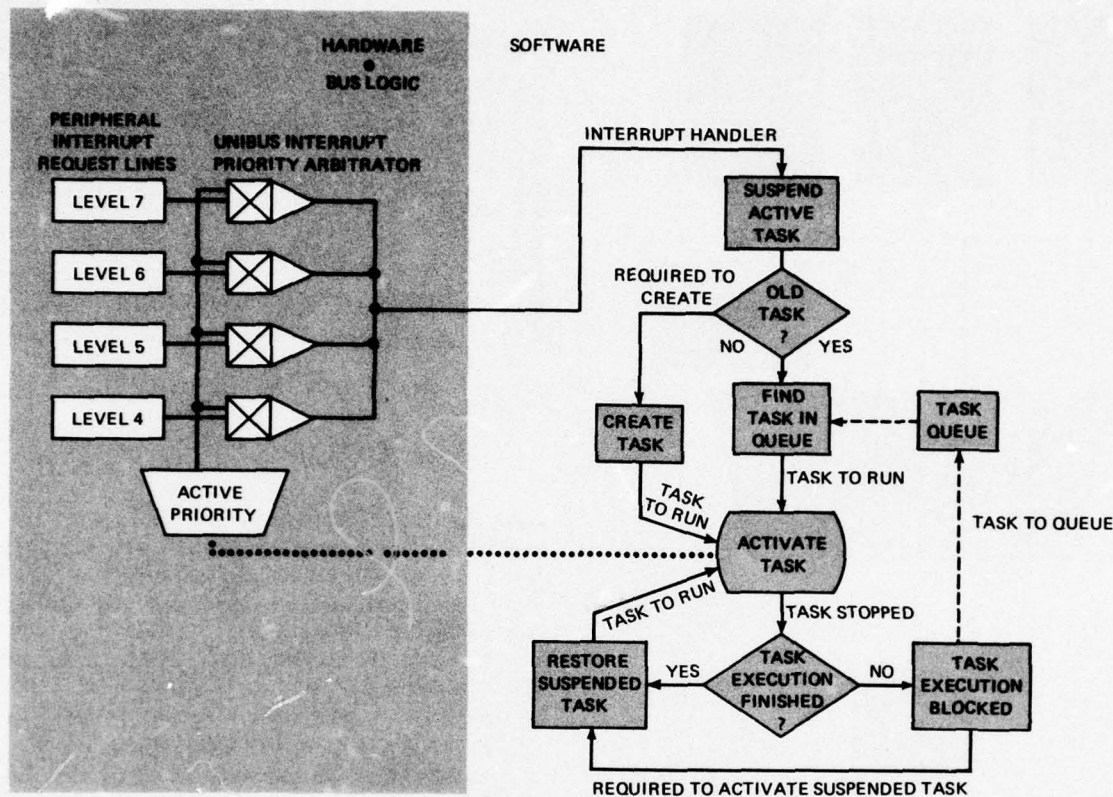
HARDWARE
•
BUS LOGIC

SOFTWARE

PERIPHERAL INTERRUPT REQUEST LINES

UNIBUS INTERRUPT PRIORITY ARBITRATOR

LEVEL 7

LEVEL 6

LEVEL 5

LEVEL 4

ACTIVE PRIORITY

INTERRUPT HANDLER

SUSPEND ACTIVE TASK

REQUIRED TO CREATE

OLD TASK ?

NO

YES

CREATE TASK

FIND TASK IN QUEUE

TASK QUEUE

TASK TO RUN

TASK TO RUN

TASK TO QUEUE

ACTIVATE TASK

TASK TO RUN

TASK STOPPED

RESTORE SUSPENDED TASK

YES

TASK EXECUTION FINISHED ?

NO

TASK EXECUTION BLOCKED

REQUIRED TO ACTIVATE SUSPENDED TASK